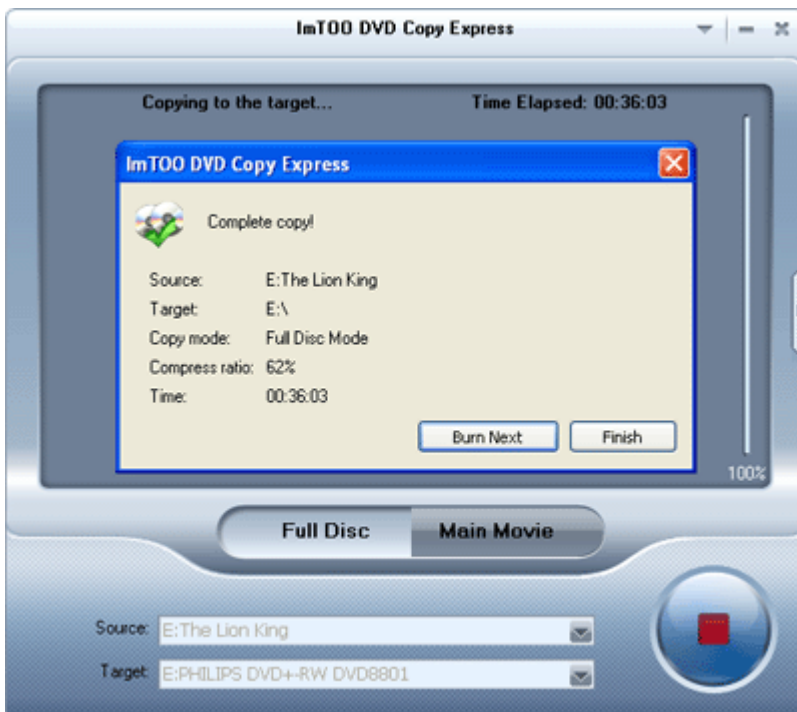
ImTOO DVD Copy Express

Copying to the target...

Time Elapsed: 00:36:03

ImTOO DVD Copy Express

Complete copy!

Source: E:The Lion King
Target: E:\
Copy mode: Full Disc Mode
Compress ratio: 62%
Time: 00:36:03

Burn Next

Finish

100%

Full Disc

Main Movie

Source: E:The Lion King

Target: E:PHILIPS DVD+-RW DVD8801